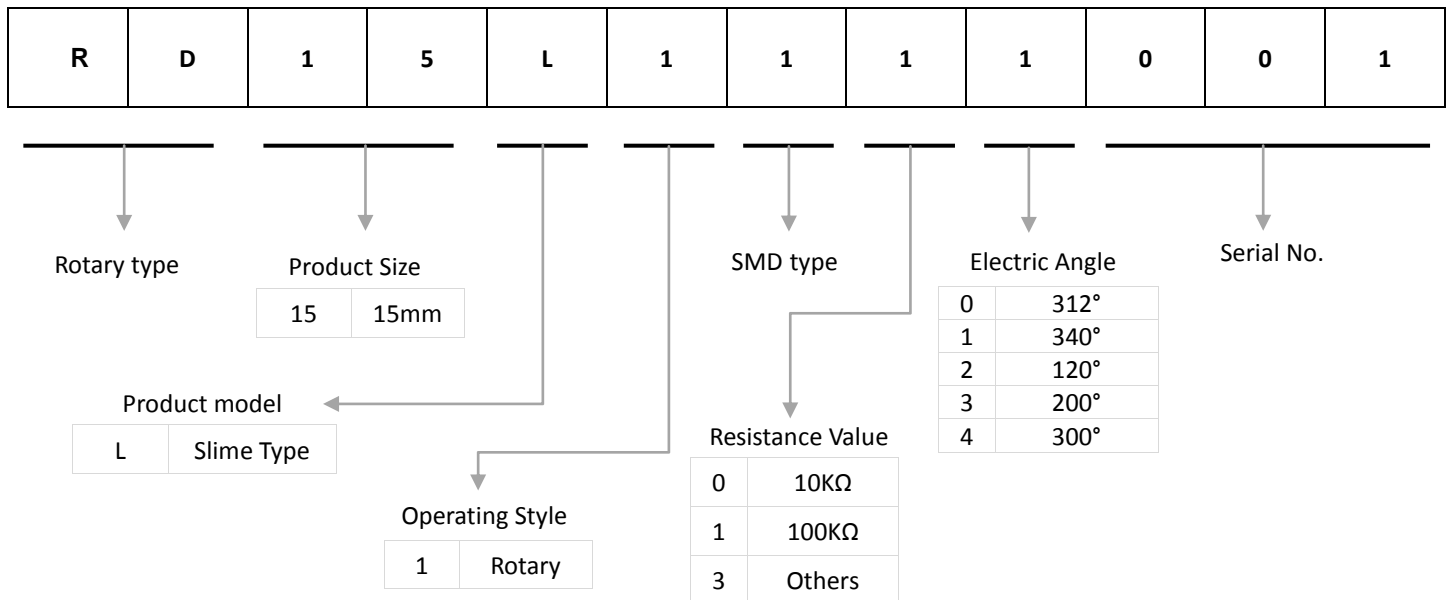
| R | D | 1 | 5 | L | 1 | 1 | 1 | 1 | 0 | 0 | 1 |
|---|---|---|---|---|---|---|---|---|---|---|---|

Rotary type

Product Size

| 15 | 15mm |
|---|---|

SMD type

Electric Angle

| 0 | 312° |
|---|---|
| 1 | 340° |
| 2 | 120° |
| 3 | 200° |
| 4 | 300° |

Serial No.

Product model

| L | Slime Type |
|---|---|

Resistance Value

| 0 | 10KΩ |
|---|---|
| 1 | 100KΩ |
| 3 | Others |

Operating Style

| 1 | Rotary |
|---|---|